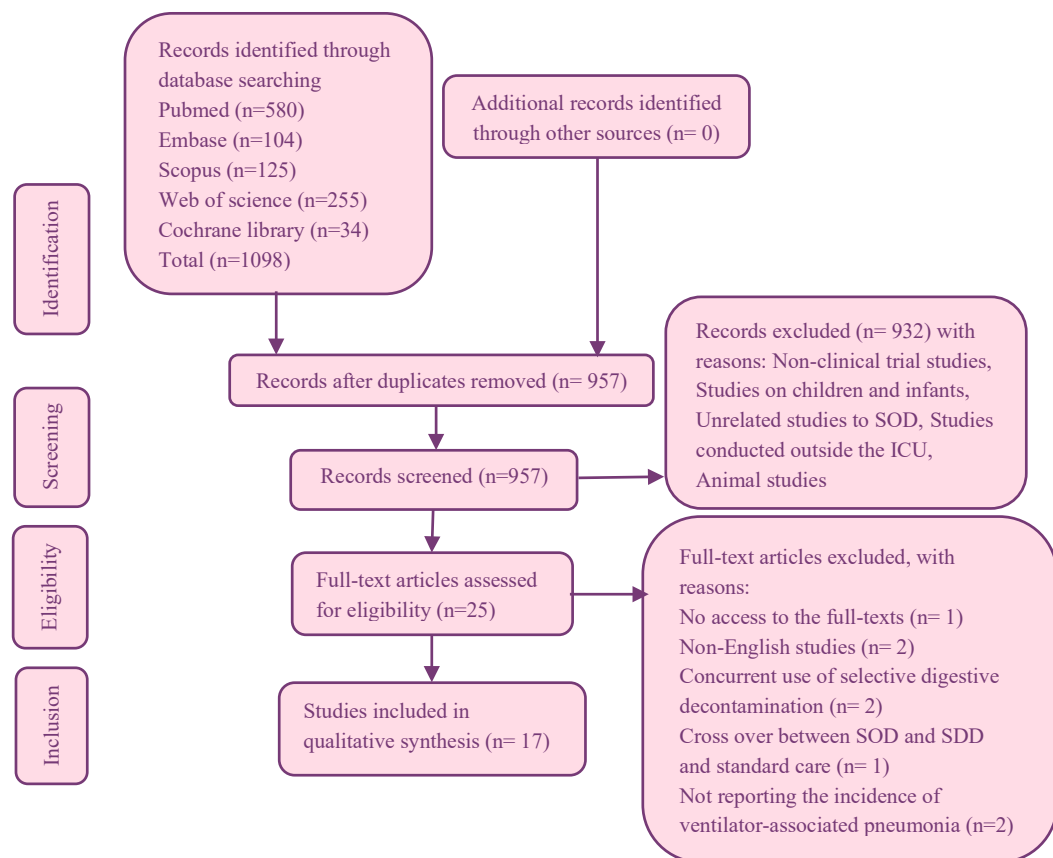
Identification

Records identified through database searching
Pubmed (n=580)
Embase (n=104)
Scopus (n=125)
Web of science (n=255)
Cochrane library (n=34)
Total (n=1098)

Additional records identified through other sources (n= 0)

Screening

Records after duplicates removed (n= 957)

Records excluded (n= 932) with reasons: Non-clinical trial studies, Studies on children and infants, Unrelated studies to SOD, Studies conducted outside the ICU, Animal studies

Records screened (n=957)

Eligibility

Full-text articles assessed for eligibility (n=25)

Full-text articles excluded, with reasons:
No access to the full-texts (n= 1)
Non-English studies (n= 2)
Concurrent use of selective digestive decontamination (n= 2)
Cross over between SOD and SDD and standard care (n= 1)
Not reporting the incidence of ventilator-associated pneumonia (n=2)

Inclusion

Studies included in qualitative synthesis (n= 17)